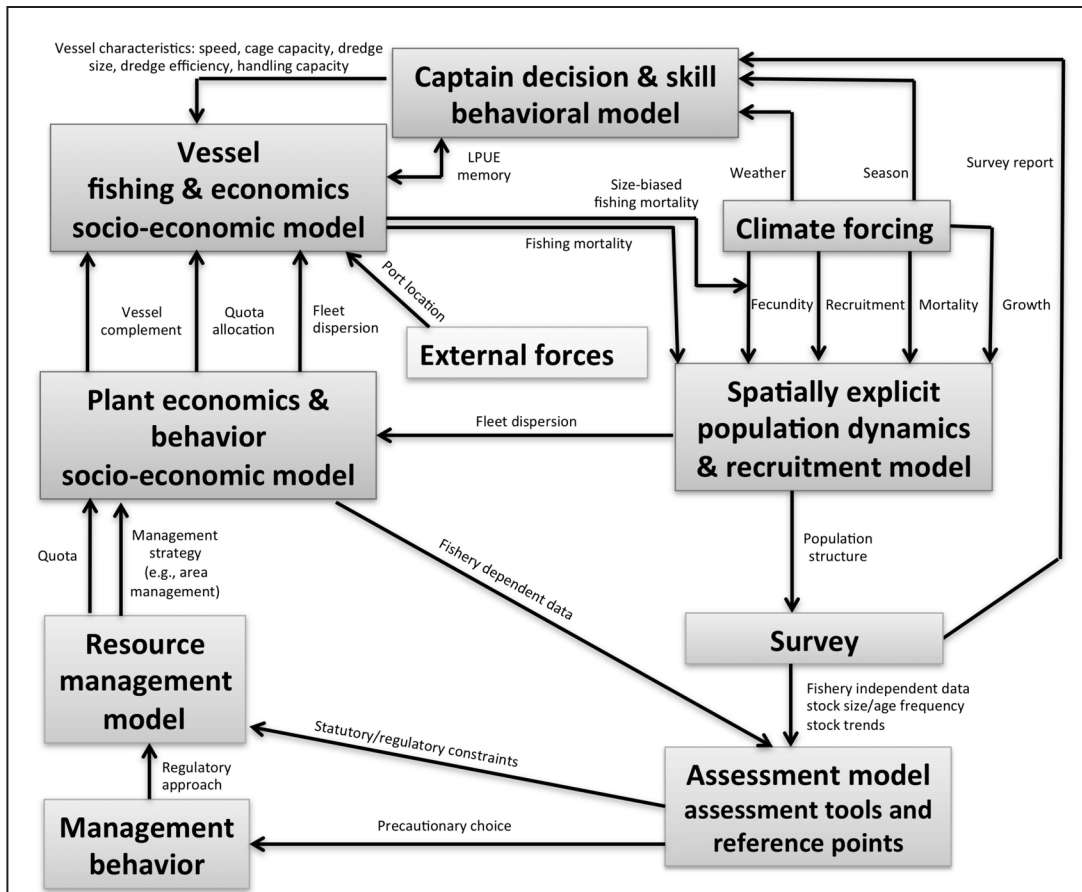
Vessel characteristics: speed, cage capacity, dredge size, dredge efficiency, handling capacity

Captain decision & skill behavioral model

Vessel fishing & economics socio-economic model

LPUE memory

Weather

Season

Survey report

Size-biased fishing mortality

Climate forcing

Fishing mortality

Port location

Fecundity

Recruitment

Mortality

Growth

Vessel complement

Quota allocation

Fleet dispersion

External forces

Plant economics & behavior socio-economic model

Fleet dispersion

Spatially explicit population dynamics & recruitment model

Quota

Management strategy (e.g., area management)

Fishery dependent data

Population structure

Resource management model

Survey

Fishery independent data stock size/age frequency stock trends

Statutory/regulatory constraints

Regulatory approach

Assessment model assessment tools and reference points

Management behavior

Precautionary choice